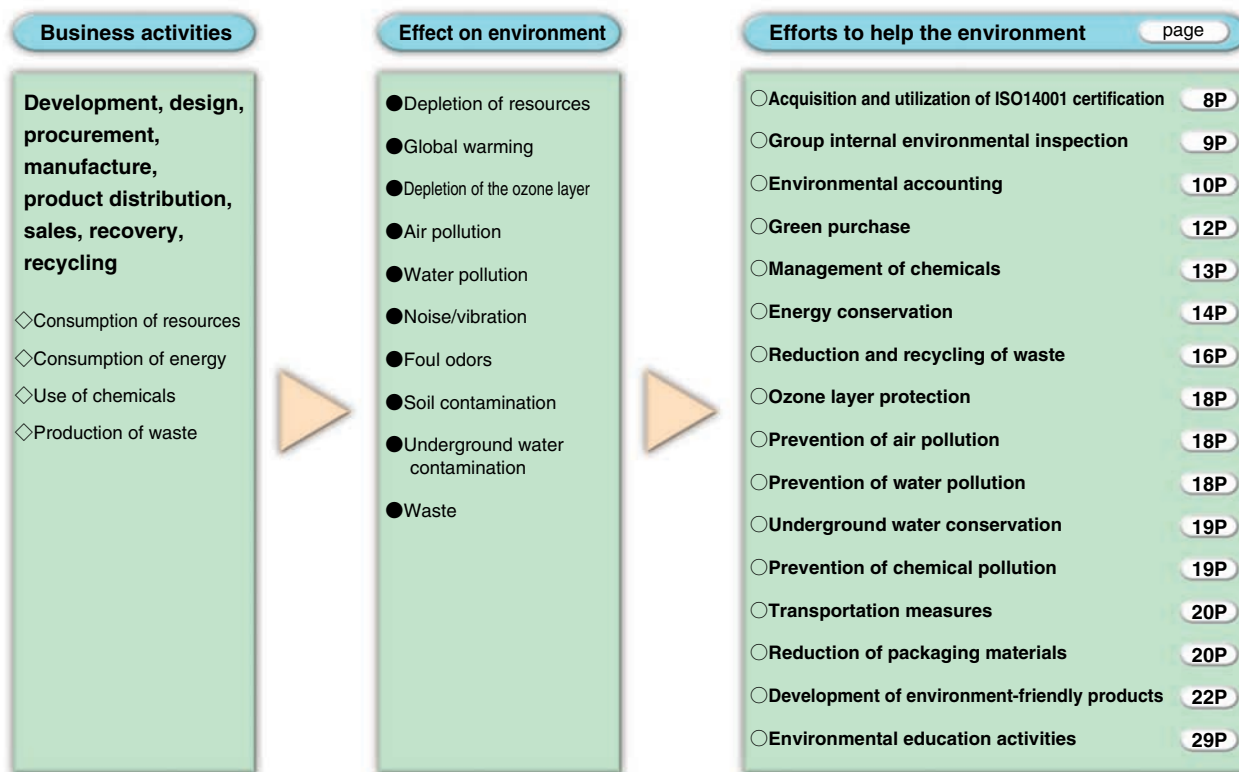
Business activities

Development, design, procurement, manufacture, product distribution, sales, recovery, recycling

◇Consumption of resources
◇Consumption of energy
◇Use of chemicals
◇Production of waste

Effect on environment

●Depletion of resources
●Global warming
●Depletion of the ozone layer
●Air pollution
●Water pollution
●Noise/vibration
●Foul odors
●Soil contamination
●Underground water contamination
●Waste

Efforts to help the environment page

○Acquisition and utilization of ISO14001 certification 8P
○Group internal environmental inspection 9P
○Environmental accounting 10P
○Green purchase 12P
○Management of chemicals 13P
○Energy conservation 14P
○Reduction and recycling of waste 16P
○Ozone layer protection 18P
○Prevention of air pollution 18P
○Prevention of water pollution 18P
○Underground water conservation 19P
○Prevention of chemical pollution 19P
○Transportation measures 20P
○Reduction of packaging materials 20P
○Development of environment-friendly products 22P
○Environmental education activities 29P